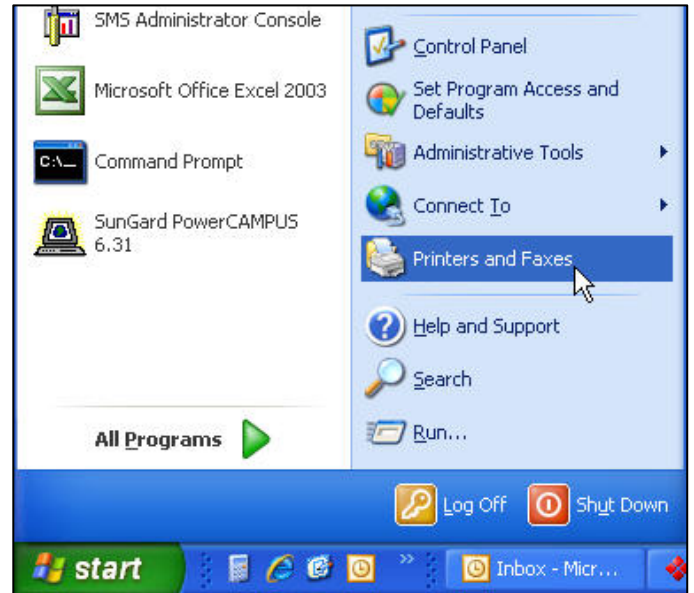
SMS Administrator Console

Microsoft Office Excel 2003

Command Prompt

SunGard PowerCAMPUS 6.31

All Programs

Control Panel

Set Program Access and Defaults

Administrative Tools

Connect To

Printers and Faxes

Help and Support

Search

Run...

Log Off

Shut Down

start

Inbox - Micr...